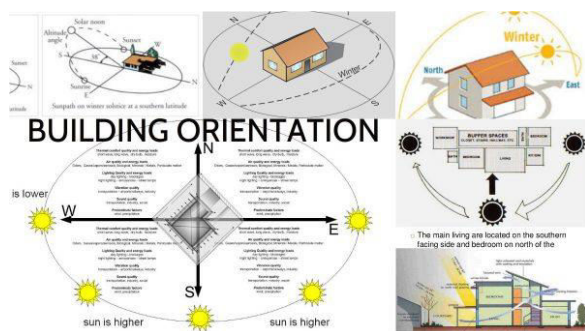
Solar noon
Altitude angle
Sunset
Sunrise
W
S
E
Sunset
latitude
Sunpath on winter solstice at a southern latitude

N
Winter
W
S

Winter
North
East

BUILDING ORIENTATION

N
W
E
S
is lower
sun is higher
sun is higher

BUFFER SPACES
BEDROOM
LIVING
KITCHEN
BEDROOM

The main living are located on the southern facing side and bedroom on north of the